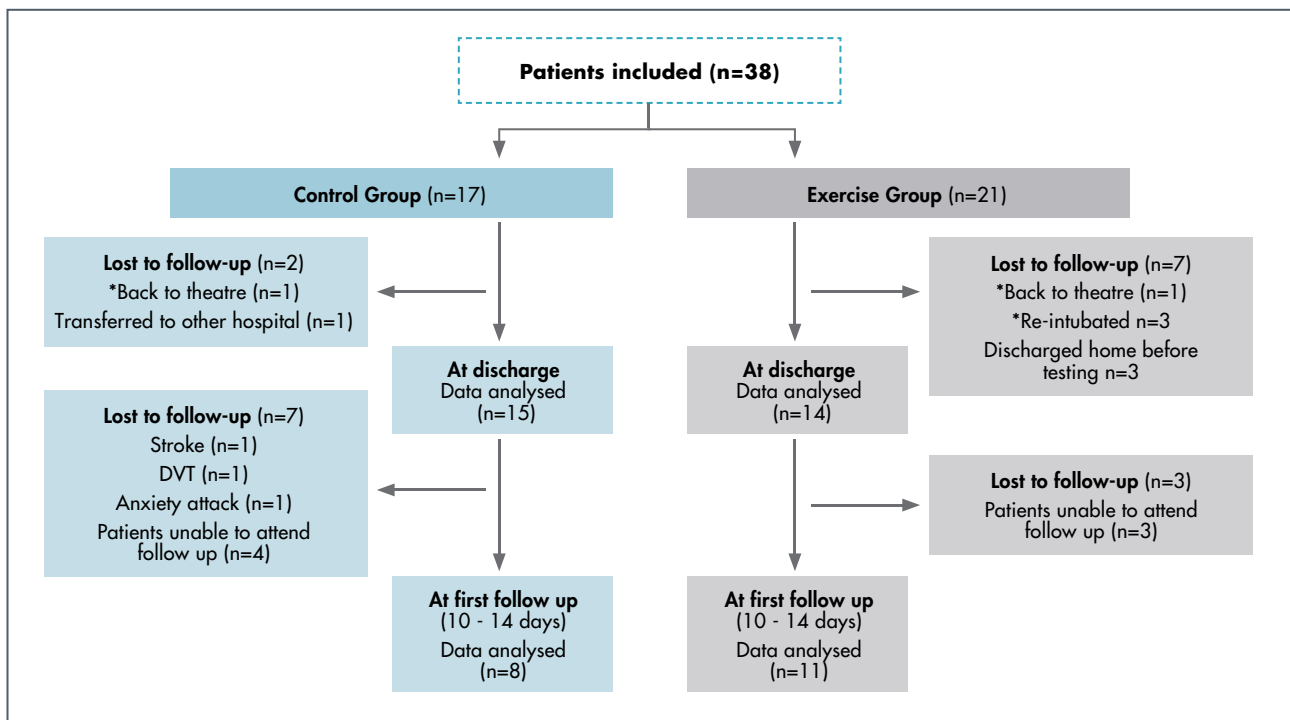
Patients included (n=38)

Control Group (n=17)

Exercise Group (n=21)

Lost to follow-up (n=2)
*Back to theatre (n=1)
Transferred to other hospital (n=1)

Lost to follow-up (n=7)
*Back to theatre (n=1)
*Re-intubated n=3
Discharged home before testing n=3

At discharge
Data analysed
(n=15)

At discharge
Data analysed
(n=14)

Lost to follow-up (n=7)
Stroke (n=1)
DVT (n=1)
Anxiety attack (n=1)
Patients unable to attend follow up (n=4)

Lost to follow-up (n=3)
Patients unable to attend follow up (n=3)

At first follow up
(10 - 14 days)
Data analysed
(n=8)

At first follow up
(10 - 14 days)
Data analysed
(n=11)